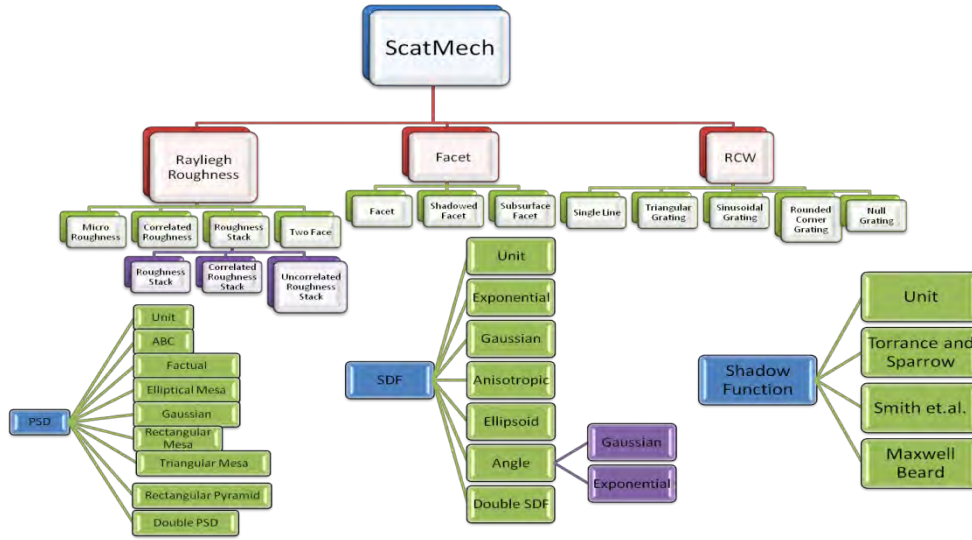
ScatMech

Rayliegh Roughness

Facet

RCW

Micro Roughness

Correlated Roughness

Roughness Stack

Two Face

Roughness Stack

Correlated Roughness Stack

Uncorrelated Roughness Stack

Facet

Shadowed Facet

Subsurface Facet

Single Line

Triangular Grating

Sinusoidal Grating

Rounded Corner Grating

Null Grating

PSD

Unit

ABC

Factual

Elliptical Mesa

Gaussian

Rectangular Mesa

Triangular Mesa

Rectangular Pyramid

Double PSD

SDF

Unit

Exponential

Gaussian

Anisotropic

Ellipsoid

Angle

Double SDF

Gaussian

Exponential

Shadow Function

Unit

Torrance and Sparrow

Smith et.al.

Maxwell Beard